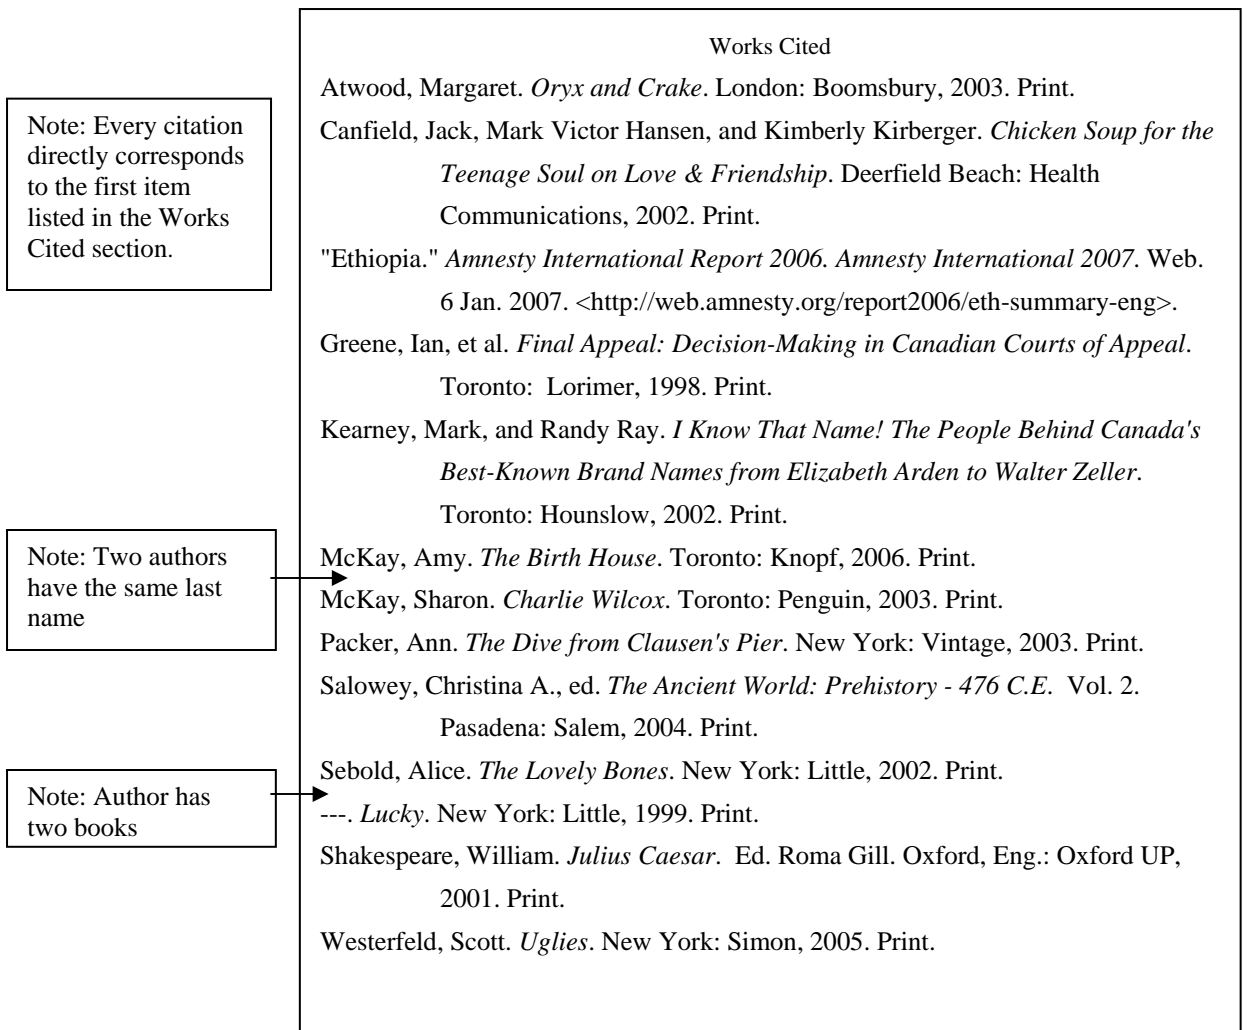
Note: Every citation directly corresponds to the first item listed in the Works Cited section.

Works Cited

Atwood, Margaret. *Oryx and Crake*. London: Boomsbury, 2003. Print.

Canfield, Jack, Mark Victor Hansen, and Kimberly Kirberger. *Chicken Soup for the Teenage Soul on Love & Friendship*. Deerfield Beach: Health Communications, 2002. Print.

"Ethiopia." *Amnesty International Report 2006. Amnesty International 2007*. Web. 6 Jan. 2007. <http://web.amnesty.org/report2006/eth-summary-eng>.

Greene, Ian, et al. *Final Appeal: Decision-Making in Canadian Courts of Appeal*. Toronto: Lorimer, 1998. Print.

Kearney, Mark, and Randy Ray. *I Know That Name! The People Behind Canada's Best-Known Brand Names from Elizabeth Arden to Walter Zeller*. Toronto: Hounslow, 2002. Print.

Note: Two authors have the same last name

McKay, Amy. *The Birth House*. Toronto: Knopf, 2006. Print.

McKay, Sharon. *Charlie Wilcox*. Toronto: Penguin, 2003. Print.

Packer, Ann. *The Dive from Clausen's Pier*. New York: Vintage, 2003. Print.

Salowey, Christina A., ed. *The Ancient World: Prehistory - 476 C.E.* Vol. 2. Pasadena: Salem, 2004. Print.

Note: Author has two books

Sebold, Alice. *The Lovely Bones*. New York: Little, 2002. Print.

---. *Lucky*. New York: Little, 1999. Print.

Shakespeare, William. *Julius Caesar*. Ed. Roma Gill. Oxford, Eng.: Oxford UP, 2001. Print.

Westerfeld, Scott. *Uglies*. New York: Simon, 2005. Print.